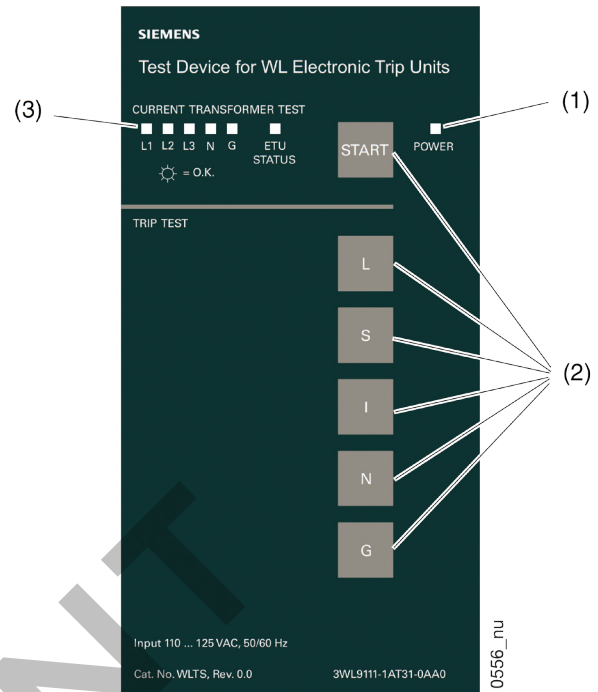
SIEMENS

Test Device for WL Electronic Trip Units

(3)

(1)

CURRENT TRANSFORMER TEST

L1 L2 L3 N G

ETU STATUS

START

POWER

= O.K.

TRIP TEST

L

S

I

N

G

(2)

Input 110 ... 125 VAC, 50/60 Hz

Cat. No. WLTS, Rev. 0.0

3WL9111-1AT31-0AA0

0556_nu